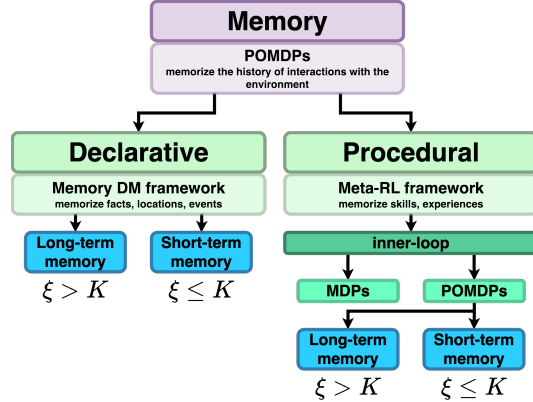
Memory

POMDPs
memorize the history of interactions with the environment

Declarative

Memory DM framework
memorize facts, locations, events

Long-term memory
$\xi > K$

Short-term memory
$\xi \leq K$

Procedural

Meta-RL framework
memorize skills, experiences

inner-loop

MDPs

POMDPs

Long-term memory
$\xi > K$

Short-term memory
$\xi \leq K$